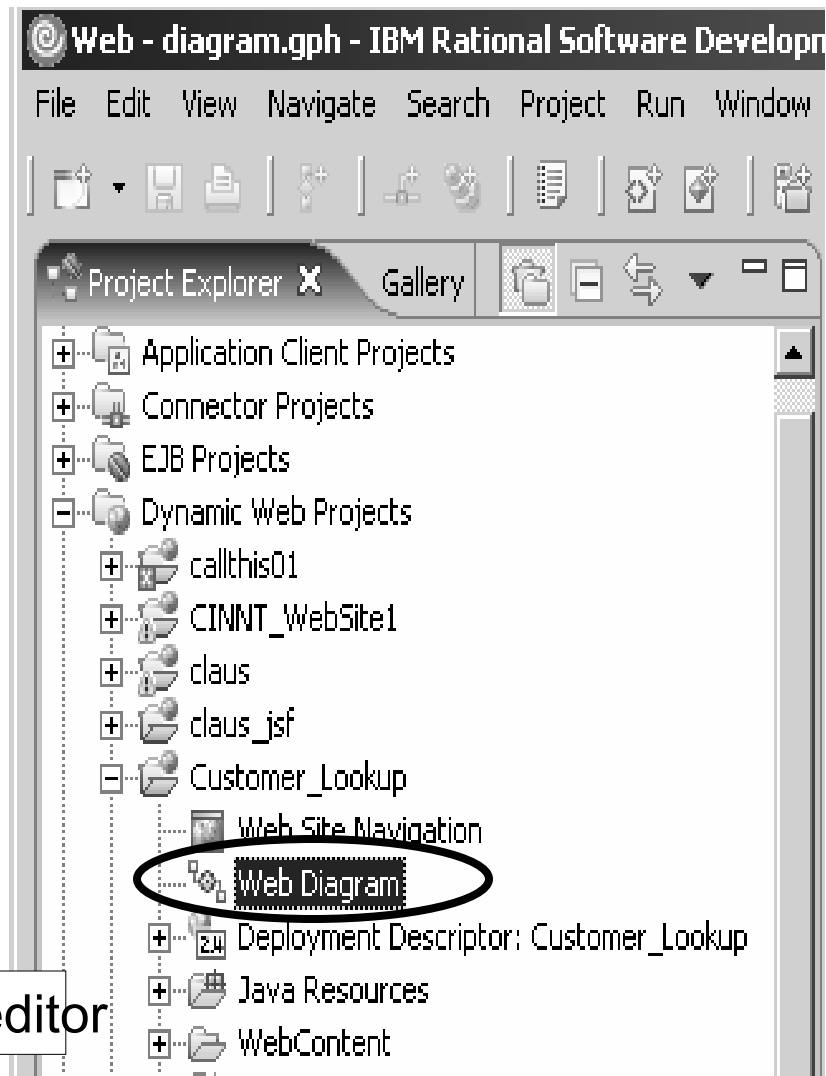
Web - diagram.gph - IBM Rational Software Developn

File Edit View Navigate Search Project Run Window

Project Explorer Gallery

Application Client Projects
Connector Projects
EJB Projects
Dynamic Web Projects
callthis01
CINNT_WebSite1
claus
claus_jsf
Customer_Lookup
Web Site Navigation
Web Diagram
Deployment Descriptor: Customer_Lookup
Java Resources
WebContent

editor